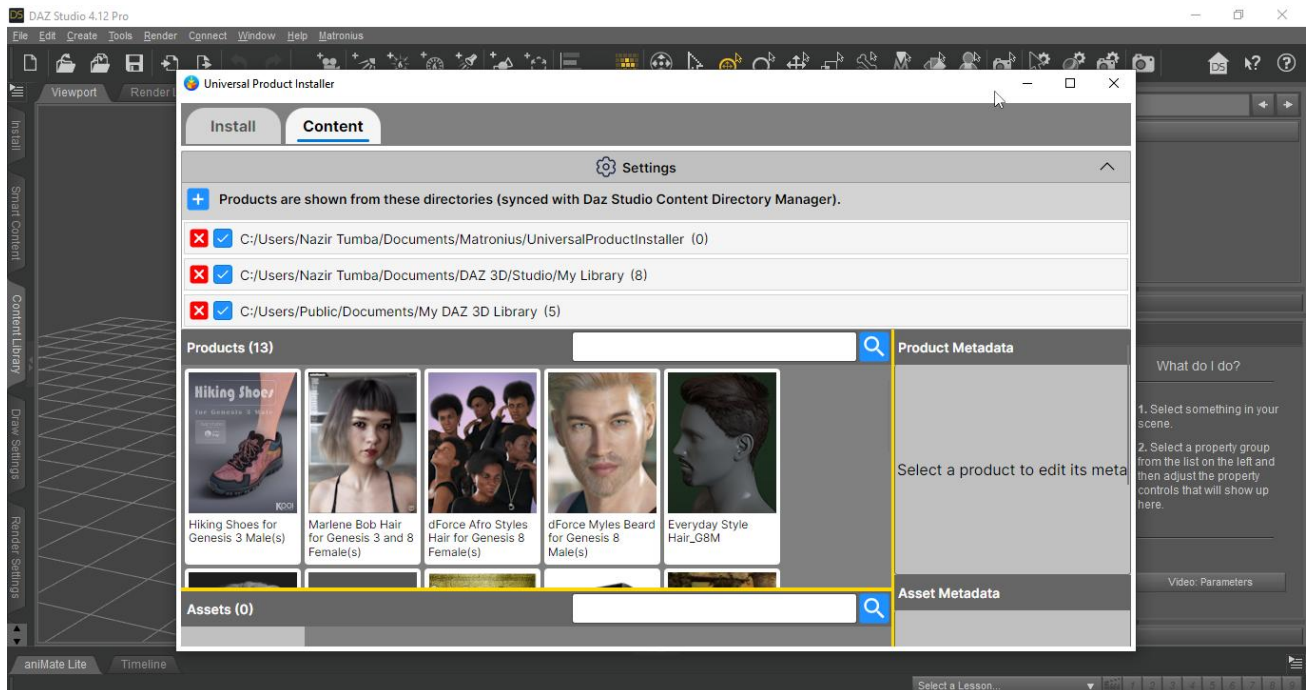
DAZ Studio 4.12 Pro
File Edit Create Tools Render Connect Window Help Matronius
Viewport Render
Universal Product Installer
Install Content
Settings
Products are shown from these directories (synced with Daz Studio Content Directory Manager).
C:/Users/Nazir Tumba/Documents/Matronius/UniversalProductInstaller (0)
C:/Users/Nazir Tumba/Documents/DAZ 3D/Studio/My Library (8)
C:/Users/Public/Documents/My DAZ 3D Library (5)
Products (13)
Product Metadata
Hiking Shoes
for Genesis 3 Male
Hiking Shoes for Genesis 3 Male(s)
Marlene Bob Hair for Genesis 3 and 8 Female(s)
dForce Afro Styles Hair for Genesis 8 Female(s)
dForce Myles Beard for Genesis 8 Male(s)
Everyday Style Hair_G8M
Select a product to edit its meta
Assets (0)
Asset Metadata
Install
Smart Content
Content Library
Draw Settings
Render Settings
What do I do?
1. Select something in your scene.
2. Select a property group from the list on the left and then adjust the property controls that will show up here.
Video: Parameters
aniMate Lite Timeline
Select a Lesson...